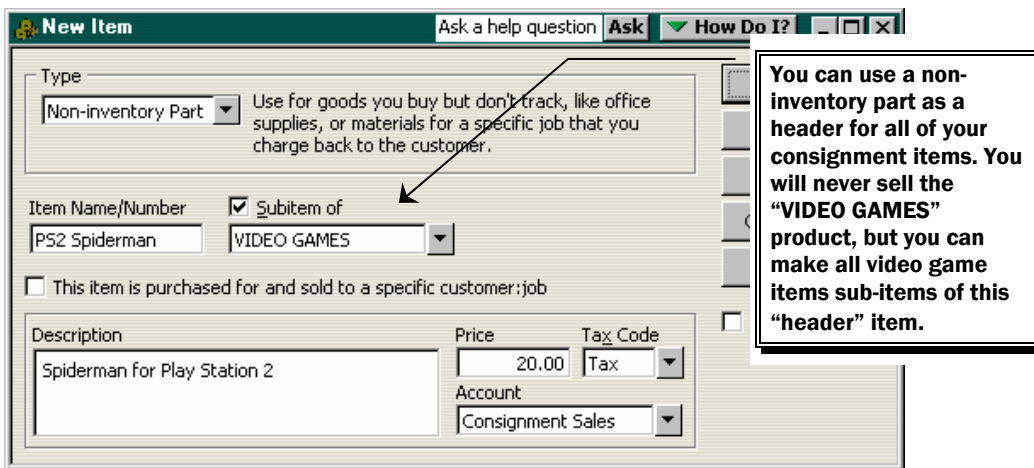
New Item

Ask a help question Ask

How Do I?

Type

Non-inventory Part

Use for goods you buy but don't track, like office supplies, or materials for a specific job that you charge back to the customer.

Item Name/Number

PS2 Spiderman

Subitem of

VIDEO GAMES

This item is purchased for and sold to a specific customer:job

Description

Spiderman for Play Station 2

Price

20.00

Tax Code

Tax

Account

Consignment Sales

You can use a non-inventory part as a header for all of your consignment items. You will never sell the "VIDEO GAMES" product, but you can make all video game items sub-items of this "header" item.